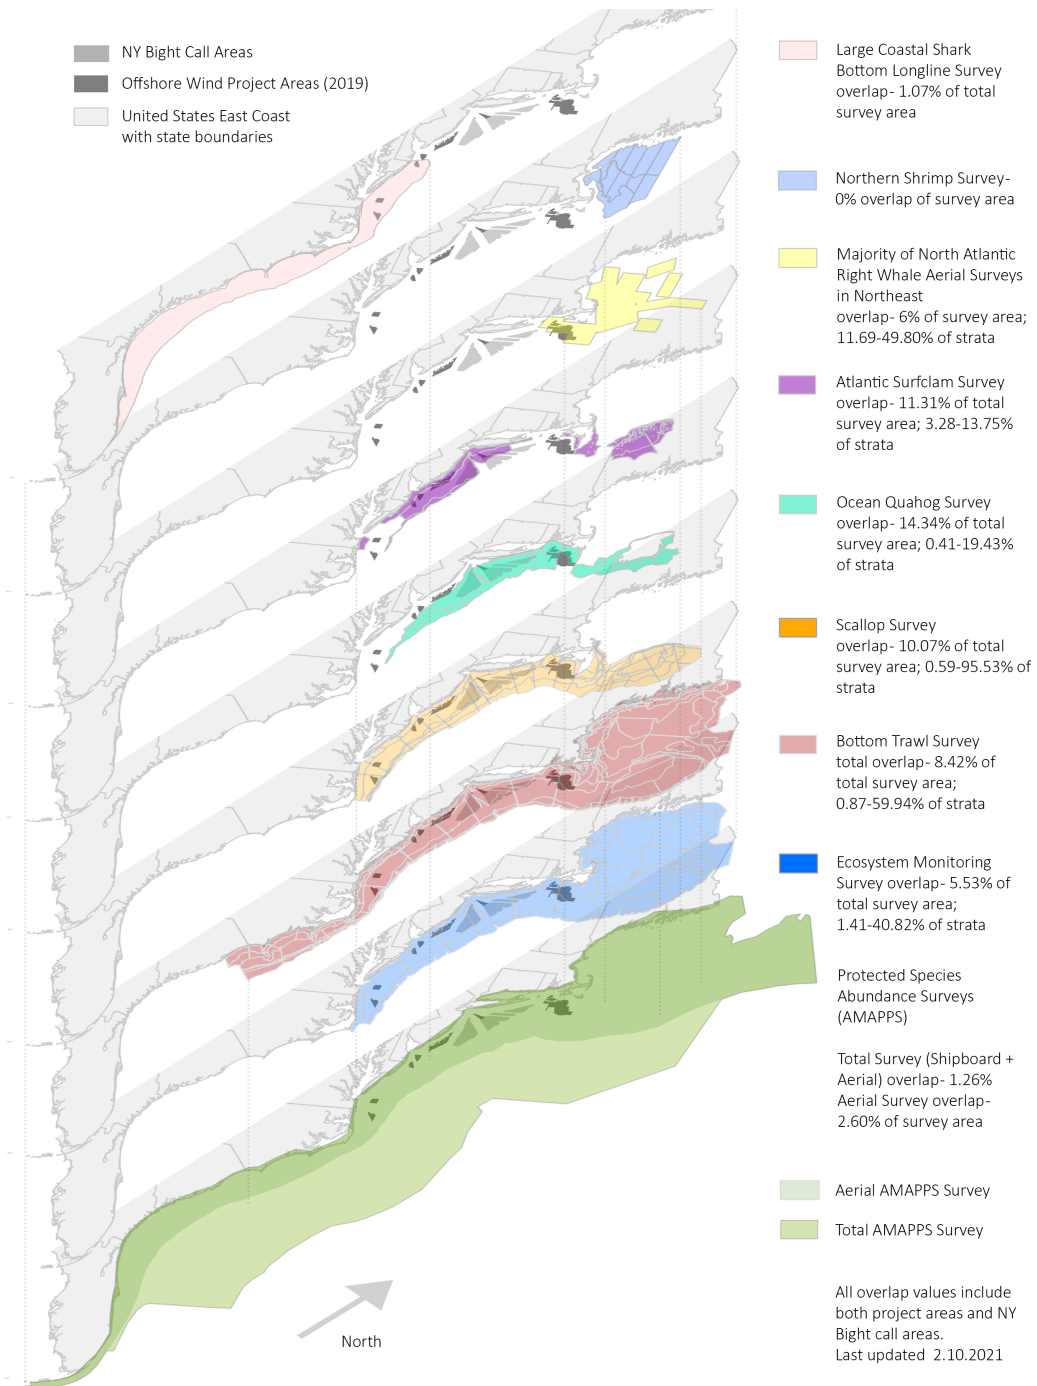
NY Bight Call Areas

Offshore Wind Project Areas (2019)

United States East Coast with state boundaries

Large Coastal Shark Bottom Longline Survey overlap- 1.07% of total survey area

Northern Shrimp Survey- 0% overlap of survey area

Majority of North Atlantic Right Whale Aerial Surveys in Northeast overlap- 6% of survey area; 11.69-49.80% of strata

Atlantic Surfclam Survey overlap- 11.31% of total survey area; 3.28-13.75% of strata

Ocean Quahog Survey overlap- 14.34% of total survey area; 0.41-19.43% of strata

Scallop Survey overlap- 10.07% of total survey area; 0.59-95.53% of strata

Bottom Trawl Survey total overlap- 8.42% of total survey area; 0.87-59.94% of strata

Ecosystem Monitoring Survey overlap- 5.53% of total survey area; 1.41-40.82% of strata

Protected Species Abundance Surveys (AMAPPS)

Total Survey (Shipboard + Aerial) overlap- 1.26% Aerial Survey overlap- 2.60% of survey area

Aerial AMAPPS Survey

Total AMAPPS Survey

All overlap values include both project areas and NY Bight call areas.
Last updated 2.10.2021

North